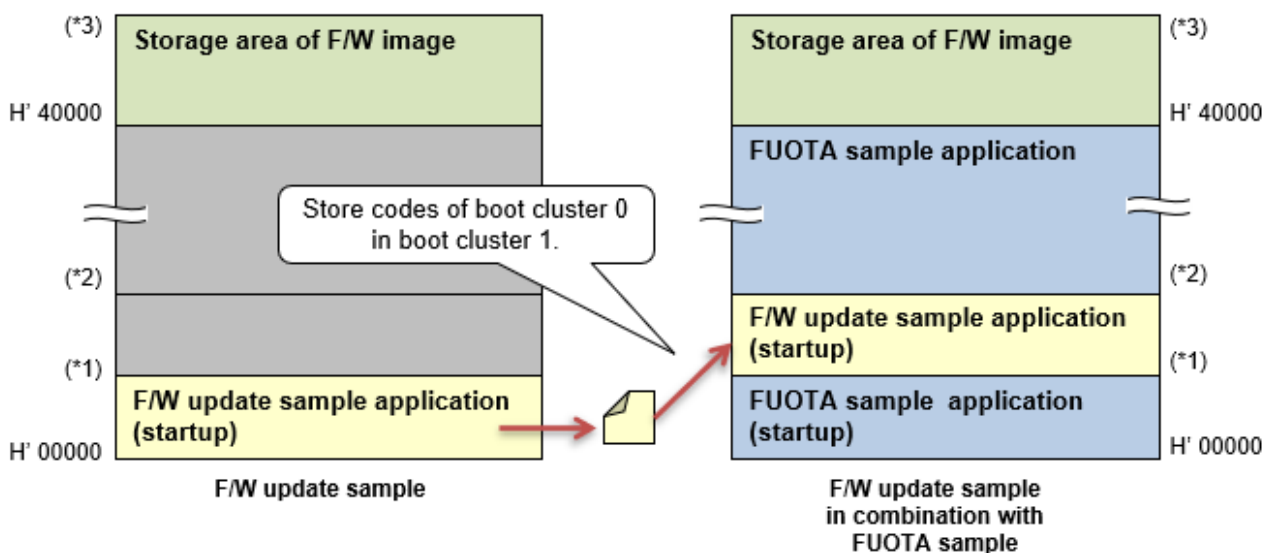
(*3)
Storage area of F/W image
H' 40000
(*2)
(*1)
F/W update sample application (startup)
H' 00000
F/W update sample

Store codes of boot cluster 0 in boot cluster 1.

Storage area of F/W image
(*3)
H' 40000
FUOTA sample application
(*2)
F/W update sample application (startup)
(*1)
FUOTA sample application (startup)
H' 00000
F/W update sample in combination with FUOTA sample